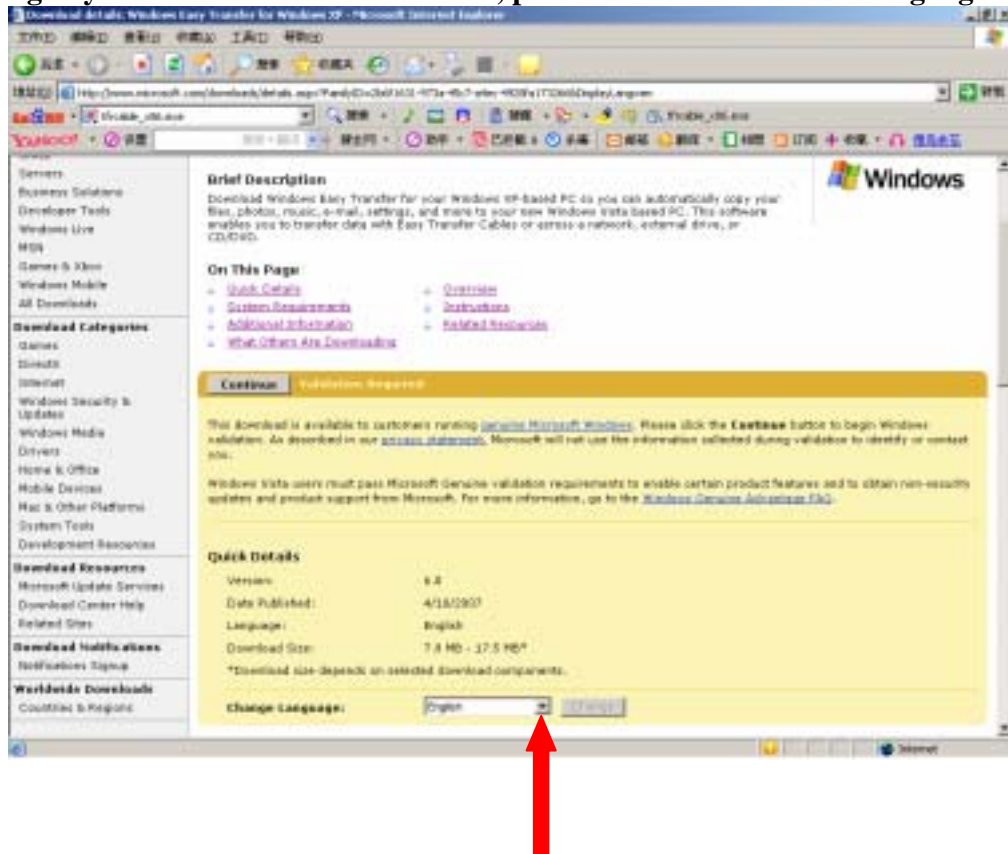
Download details: Windows Easy Transfer for Windows XP - Microsoft Internet Explorer

文件(F) 编辑(E) 查看(V) 收藏(A) 工具(T) 帮助(H)

地址(D) http://www.microsoft.com/downloads/details.aspx?FamilyID=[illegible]&DisplayLang=en

Servers
Business Solutions
Developer Tools
Windows Live
MSN
Games & Xbox
Windows Mobile
All Downloads

Download Categories
Games
DirectX
Internet
Windows Security & Updates
Windows Media
Drivers
Home & Office
Mobile Devices
Mac & Other Platforms
System Tools
Development Resources

Download Resources
Microsoft Update Services
Download Center Help
Related Sites

Download Notifications
Notifications Signup

Worldwide Downloads
Countries & Regions

Brief Description

Download Windows Easy Transfer for your Windows XP-based PC so you can automatically copy your files, photos, music, e-mail, settings, and more to your new Windows Vista based PC. This software enables you to transfer data with Easy Transfer Cables or across a network, external drive, or CD/DVD.

Windows

On This Page
Quick Details
System Requirements
Additional Information
What Others Are Downloading
Overview
Instructions
Related Resources

Continue Validation Required

This download is available to customers running genuine Microsoft Windows. Please click the Continue button to begin Windows validation. As described in our privacy statement, Microsoft will not use the information collected during validation to identify or contact you.

Windows Vista users must pass Microsoft Genuine validation requirements to enable certain product features and to obtain non-security updates and product support from Microsoft. For more information, go to the Windows Genuine Advantage FAQ.

Quick Details

| Version: | 6.0 |
|---|---|
| Date Published: | 4/18/2007 |
| Language: | English |
| Download Size: | 7.8 MB - 17.5 MB* |

*Download size depends on selected download components.

Change Language: English Change

Internet